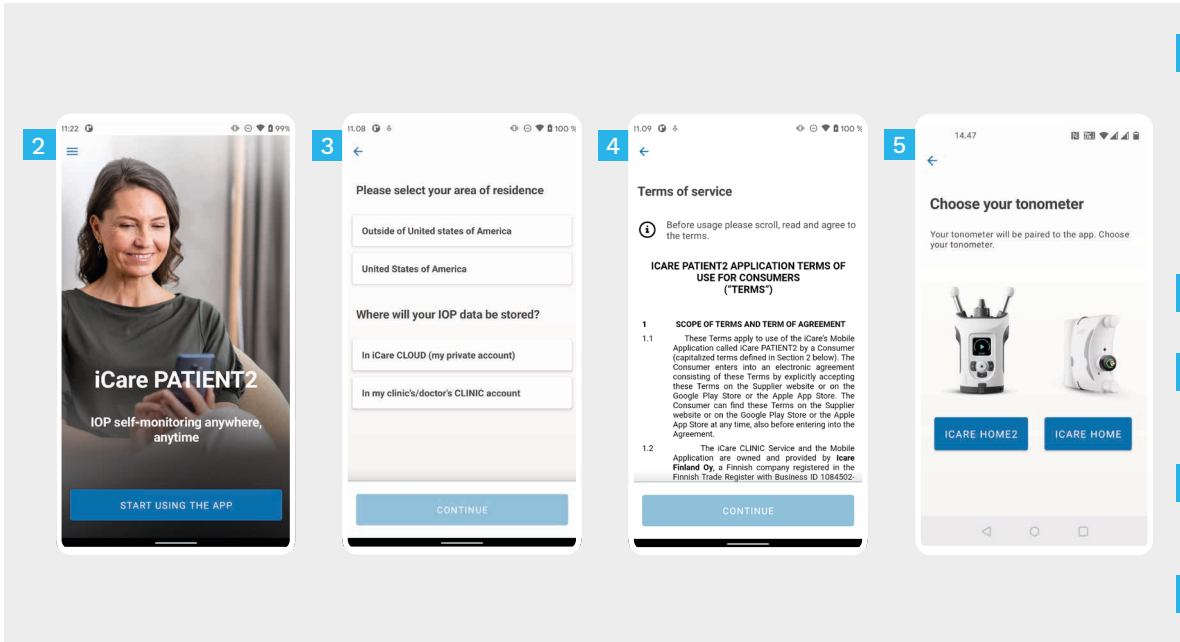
2

11:22

99%

iCare PATIENT2

IOP self-monitoring anywhere, anytime

START USING THE APP

3

11.08

100 %

Please select your area of residence

Outside of United states of America

United States of America

Where will your IOP data be stored?

In iCare CLOUD (my private account)

In my clinic's/doctor's CLINIC account

CONTINUE

4

11.09

100 %

Terms of service

Before usage please scroll, read and agree to the terms.

ICARE PATIENT2 APPLICATION TERMS OF USE FOR CONSUMERS ("TERMS")

1 SCOPE OF TERMS AND TERM OF AGREEMENT

1.1 These Terms apply to use of the iCare's Mobile Application called iCare PATIENT2 by a Consumer (capitalized terms defined in Section 2 below). The Consumer enters into an electronic agreement consisting of these Terms by explicitly accepting these Terms on the Supplier website or on the Google Play Store or the Apple App Store. The Consumer can find these Terms on the Supplier website or on the Google Play Store or the Apple App Store at any time, also before entering into the Agreement.

1.2 The iCare CLINIC Service and the Mobile Application are owned and provided by Icare Finland Oy, a Finnish company registered in the Finnish Trade Register with Business ID 1084502-

CONTINUE

5

14.47

Choose your tonometer

Your tonometer will be paired to the app. Choose your tonometer.

ICARE HOME2

ICARE HOME